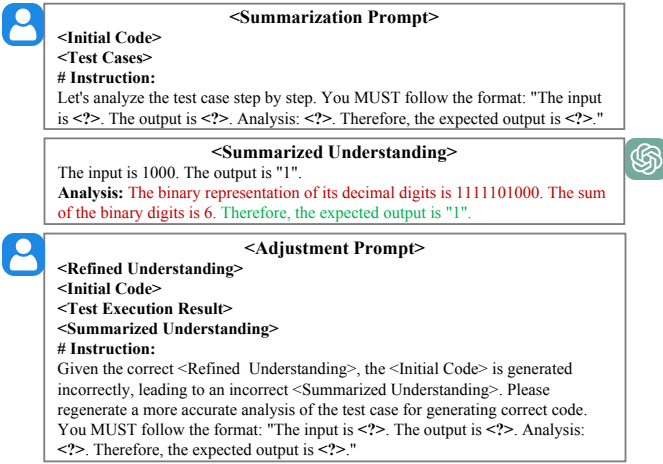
<Summarization Prompt>
<Initial Code>
<Test Cases>
# Instruction:
Let's analyze the test case step by step. You MUST follow the format: "The input is <?>. The output is <?>. Analysis: <?>. Therefore, the expected output is <?>."

<Summarized Understanding>
The input is 1000. The output is "1".
Analysis: The binary representation of its decimal digits is 1111101000. The sum of the binary digits is 6. Therefore, the expected output is "1".

<Adjustment Prompt>
<Refined Understanding>
<Initial Code>
<Test Execution Result>
<Summarized Understanding>
# Instruction:
Given the correct <Refined Understanding>, the <Initial Code> is generated incorrectly, leading to an incorrect <Summarized Understanding>. Please regenerate a more accurate analysis of the test case for generating correct code. You MUST follow the format: "The input is <?>. The output is <?>. Analysis: <?>. Therefore, the expected output is <?>."